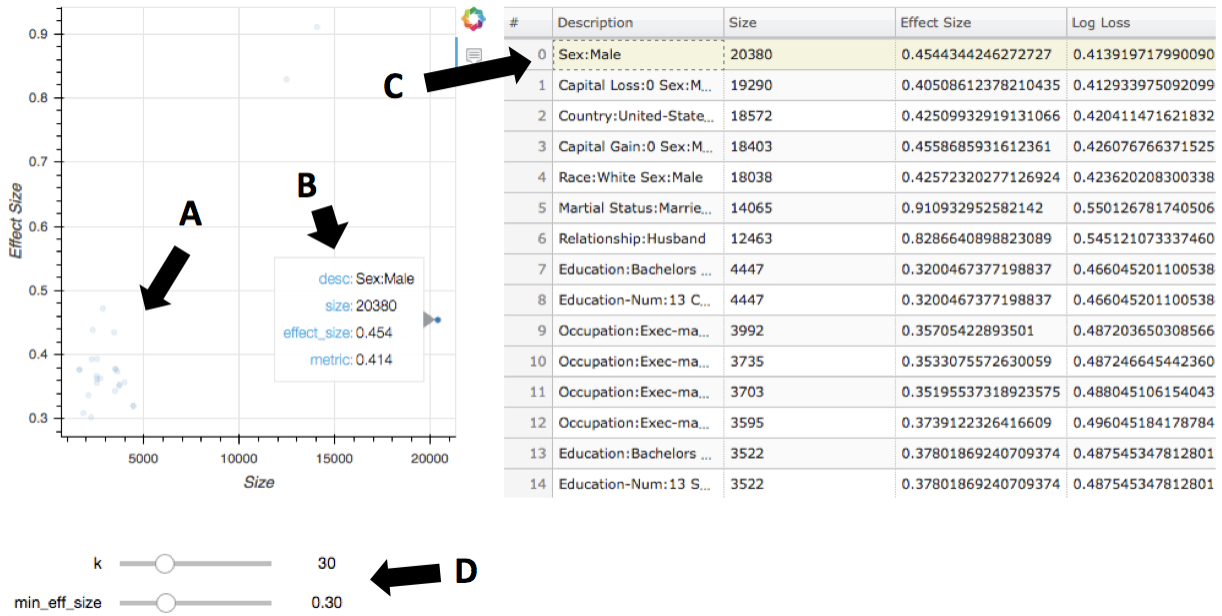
0.9

0.8

0.7

0.6

0.5

0.4

0.3

Effect Size

5000 10000 15000 20000

Size

A

B

desc: Sex:Male
size: 20380
effect_size: 0.454
metric: 0.414

C

| # | Description | Size | Effect Size | Log Loss |
|---|---|---|---|---|
| 0 | Sex:Male | 20380 | 0.4544344246272727 | 0.413919717990090 |
| 1 | Capital Loss:0 Sex:M... | 19290 | 0.40508612378210435 | 0.412933975092099 |
| 2 | Country:United-State... | 18572 | 0.42509932919131066 | 0.420411471621832 |
| 3 | Capital Gain:0 Sex:M... | 18403 | 0.4558685931612361 | 0.426076766371525 |
| 4 | Race:White Sex:Male | 18038 | 0.42572322077126924 | 0.423620208300338 |
| 5 | Martial Status:Marrie... | 14065 | 0.910932952582142 | 0.550126781740506 |
| 6 | Relationship:Husband | 12463 | 0.8286640898823089 | 0.545121073337460 |
| 7 | Education:Bachelors ... | 4447 | 0.3200467377198837 | 0.466045201100538 |
| 8 | Education-Num:13 C... | 4447 | 0.3200467377198837 | 0.466045201100538 |
| 9 | Occupation:Exec-ma... | 3992 | 0.35705422893501 | 0.487203650308566 |
| 10 | Occupation:Exec-ma... | 3735 | 0.3533075572630059 | 0.487246645442360 |
| 11 | Occupation:Exec-ma... | 3703 | 0.35195537318923575 | 0.488045106154043 |
| 12 | Occupation:Exec-ma... | 3595 | 0.3739122326416609 | 0.496045184178784 |
| 13 | Education:Bachelors ... | 3522 | 0.37801869240709374 | 0.487545347812801 |
| 14 | Education-Num:13 S... | 3522 | 0.37801869240709374 | 0.487545347812801 |

k 30

min_eff_size 0.30

D